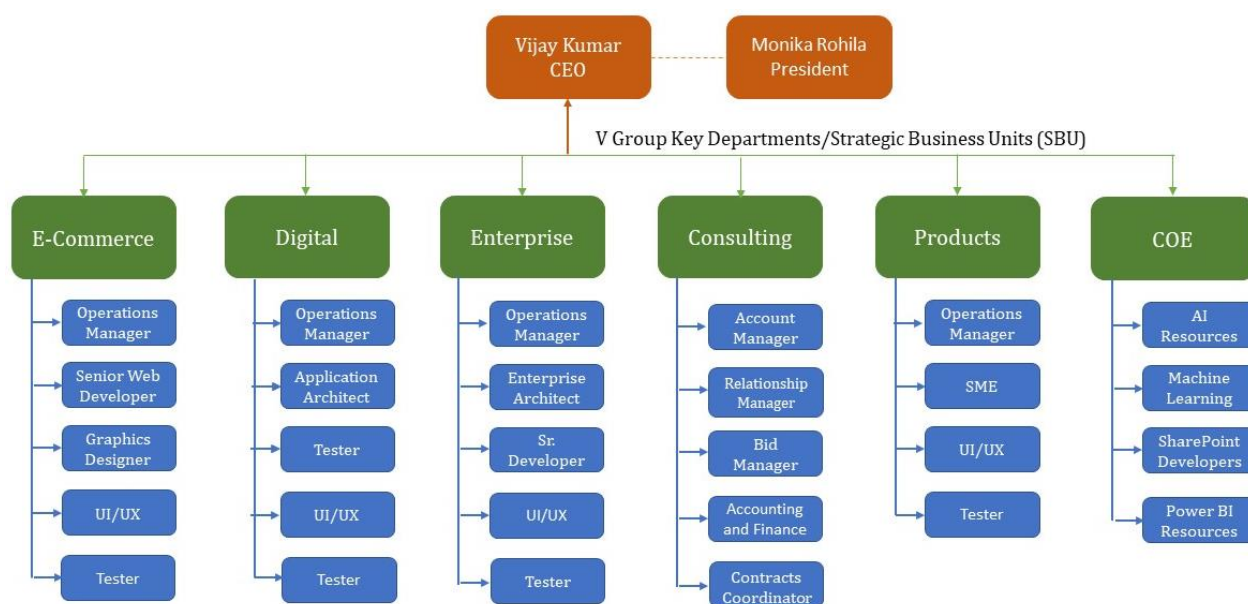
Vijay Kumar
CEO

Monika Rohila
President

V Group Key Departments/Strategic Business Units (SBU)

E-Commerce
Operations Manager
Senior Web Developer
Graphics Designer
UI/UX
Tester

Digital
Operations Manager
Application Architect
Tester
UI/UX
Tester

Enterprise
Operations Manager
Enterprise Architect
Sr. Developer
UI/UX
Tester

Consulting
Account Manager
Relationship Manager
Bid Manager
Accounting and Finance
Contracts Coordinator

Products
Operations Manager
SME
UI/UX
Tester

COE
AI Resources
Machine Learning
SharePoint Developers
Power BI Resources